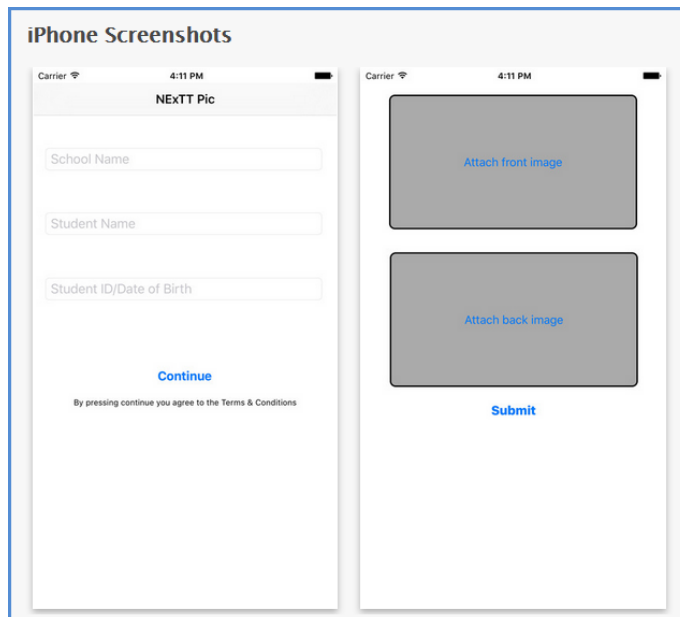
iPhone Screenshots

Carrier
4:11 PM
NExTT Pic

School Name

Student Name

Student ID/Date of Birth

Continue

By pressing continue you agree to the Terms & Conditions

Carrier
4:11 PM

Attach front image

Attach back image

Submit